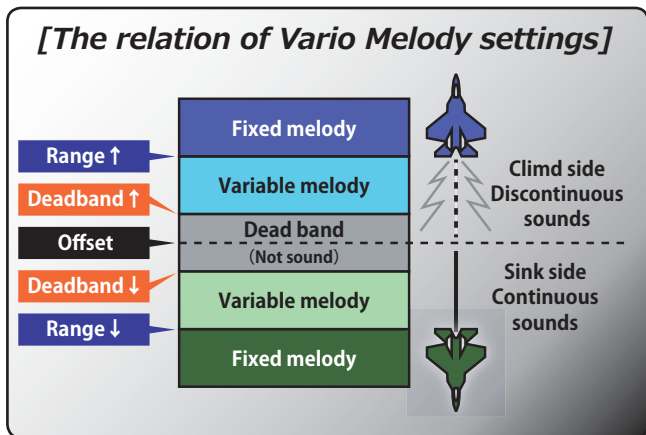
[The relation of Vario Melody settings]

Range ↑
Deadband ↑
Offset
Deadband ↓
Range ↓

Fixed melody
Variable melody
Dead band
(Not sound)
Variable melody
Fixed melody

Climd side
Discontinuous
sounds

Sink side
Continuous
sounds